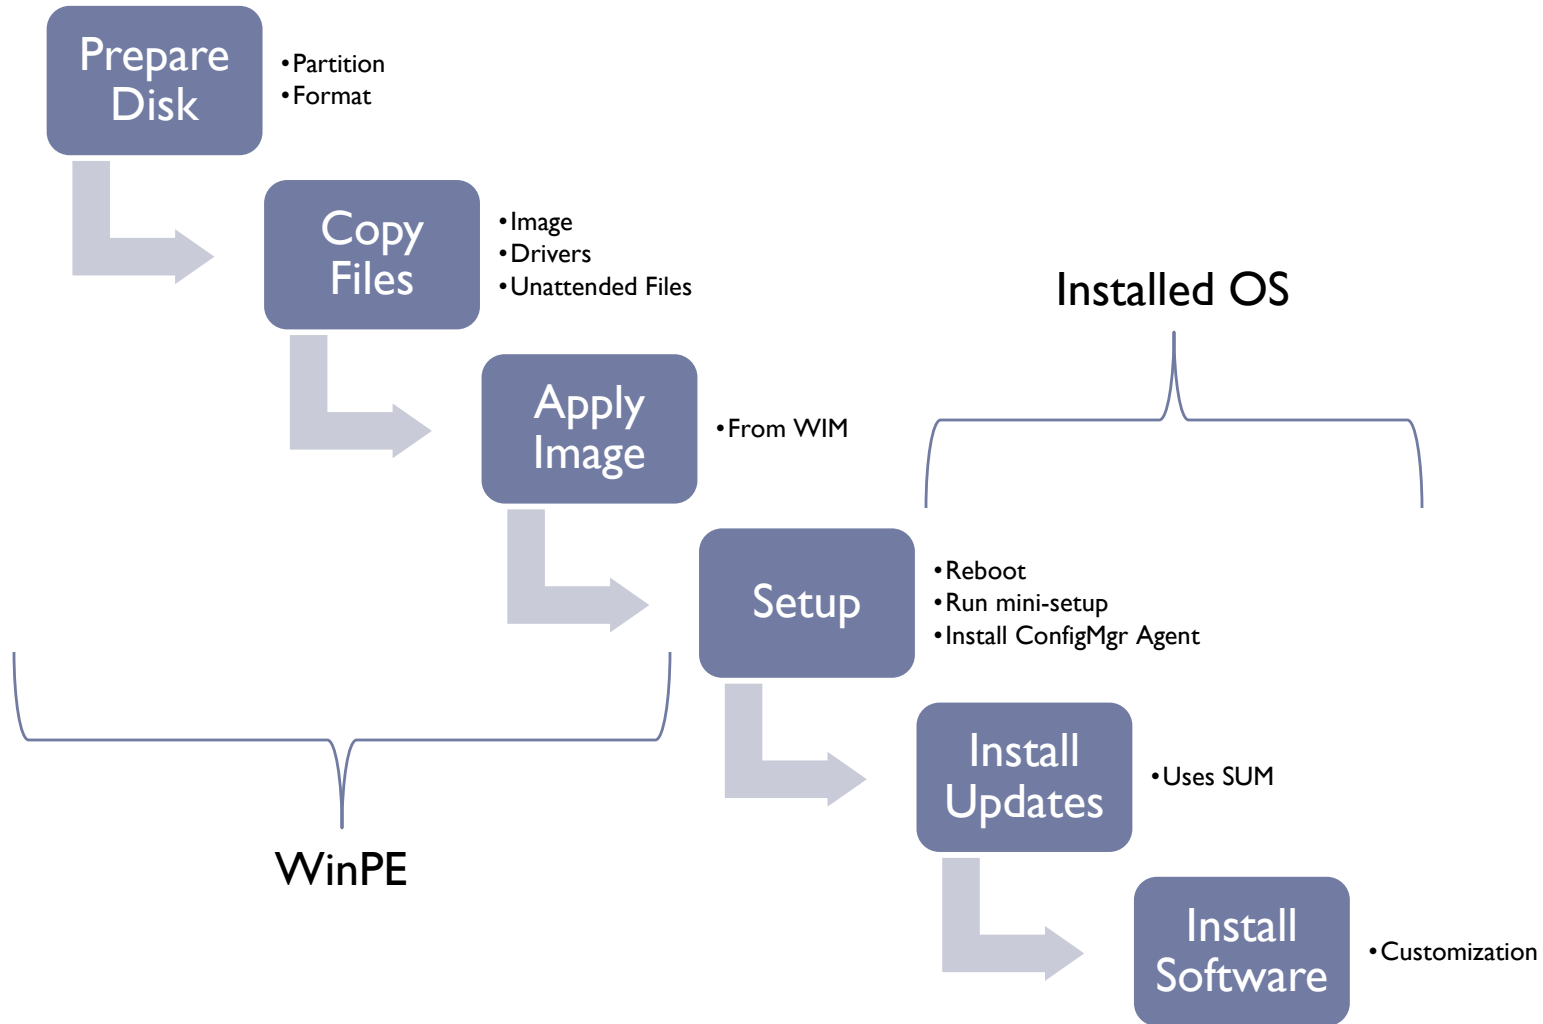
Prepare Disk

•Partition
•Format

Copy Files

•Image
•Drivers
•Unattended Files

Installed OS

Apply Image

•From WIM

Setup

•Reboot
•Run mini-setup
•Install ConfigMgr Agent

Install Updates

•Uses SUM

WinPE

Install Software

•Customization